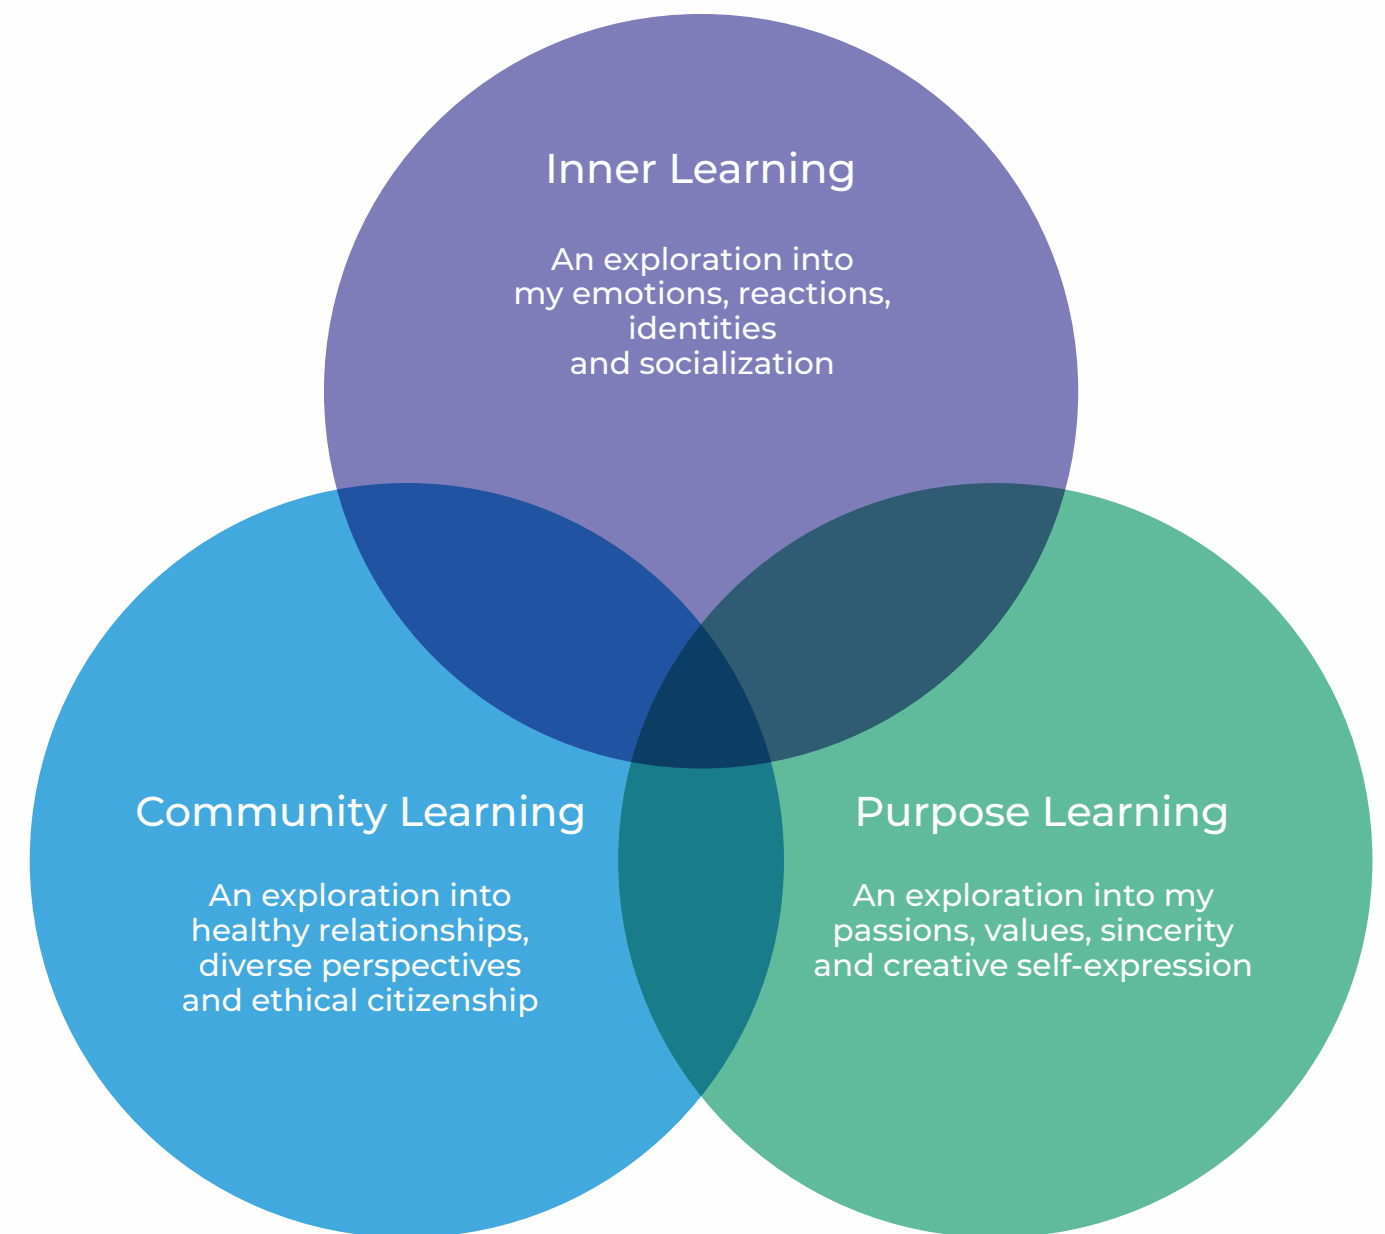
Inner Learning

An exploration into my emotions, reactions, identities and socialization

Community Learning

An exploration into healthy relationships, diverse perspectives and ethical citizenship

Purpose Learning

An exploration into my passions, values, sincerity and creative self-expression